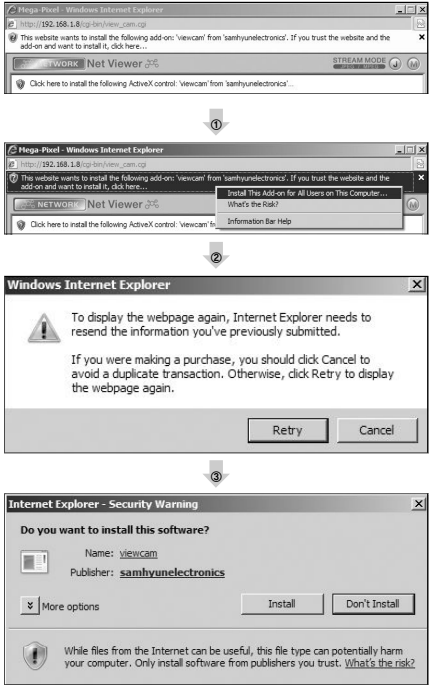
Mega-Pixel - Windows Internet Explorer

http://192.168.1.8/cgi-bin/view_cam.cgi

This website wants to install the following add-on: 'viewcam' from 'samhyunelectronics'. If you trust the website and the add-on and want to install it, click here...

NETWORK Net Viewer

STREAM MODE

Click here to install the following ActiveX control: 'viewcam' from 'samhyunelectronics'...

①

Mega-Pixel - Windows Internet Explorer

http://192.168.1.8/cgi-bin/view_cam.cgi

This website wants to install the following add-on: 'viewcam' from 'samhyunelectronics'. If you trust the website and the add-on and want to install it, click here...

NETWORK Net Viewer

Click here to install the following ActiveX control: 'viewcam' fr

Install This Add-on for All Users on This Computer...

What's the Risk?

Information Bar Help

②

Windows Internet Explorer

To display the webpage again, Internet Explorer needs to resend the information you've previously submitted.

If you were making a purchase, you should click Cancel to avoid a duplicate transaction. Otherwise, click Retry to display the webpage again.

Retry

Cancel

③

Internet Explorer - Security Warning

Do you want to install this software?

Name: viewcam

Publisher: samhyunelectronics

More options

Install

Don't Install

While files from the Internet can be useful, this file type can potentially harm your computer. Only install software from publishers you trust. What's the risk?